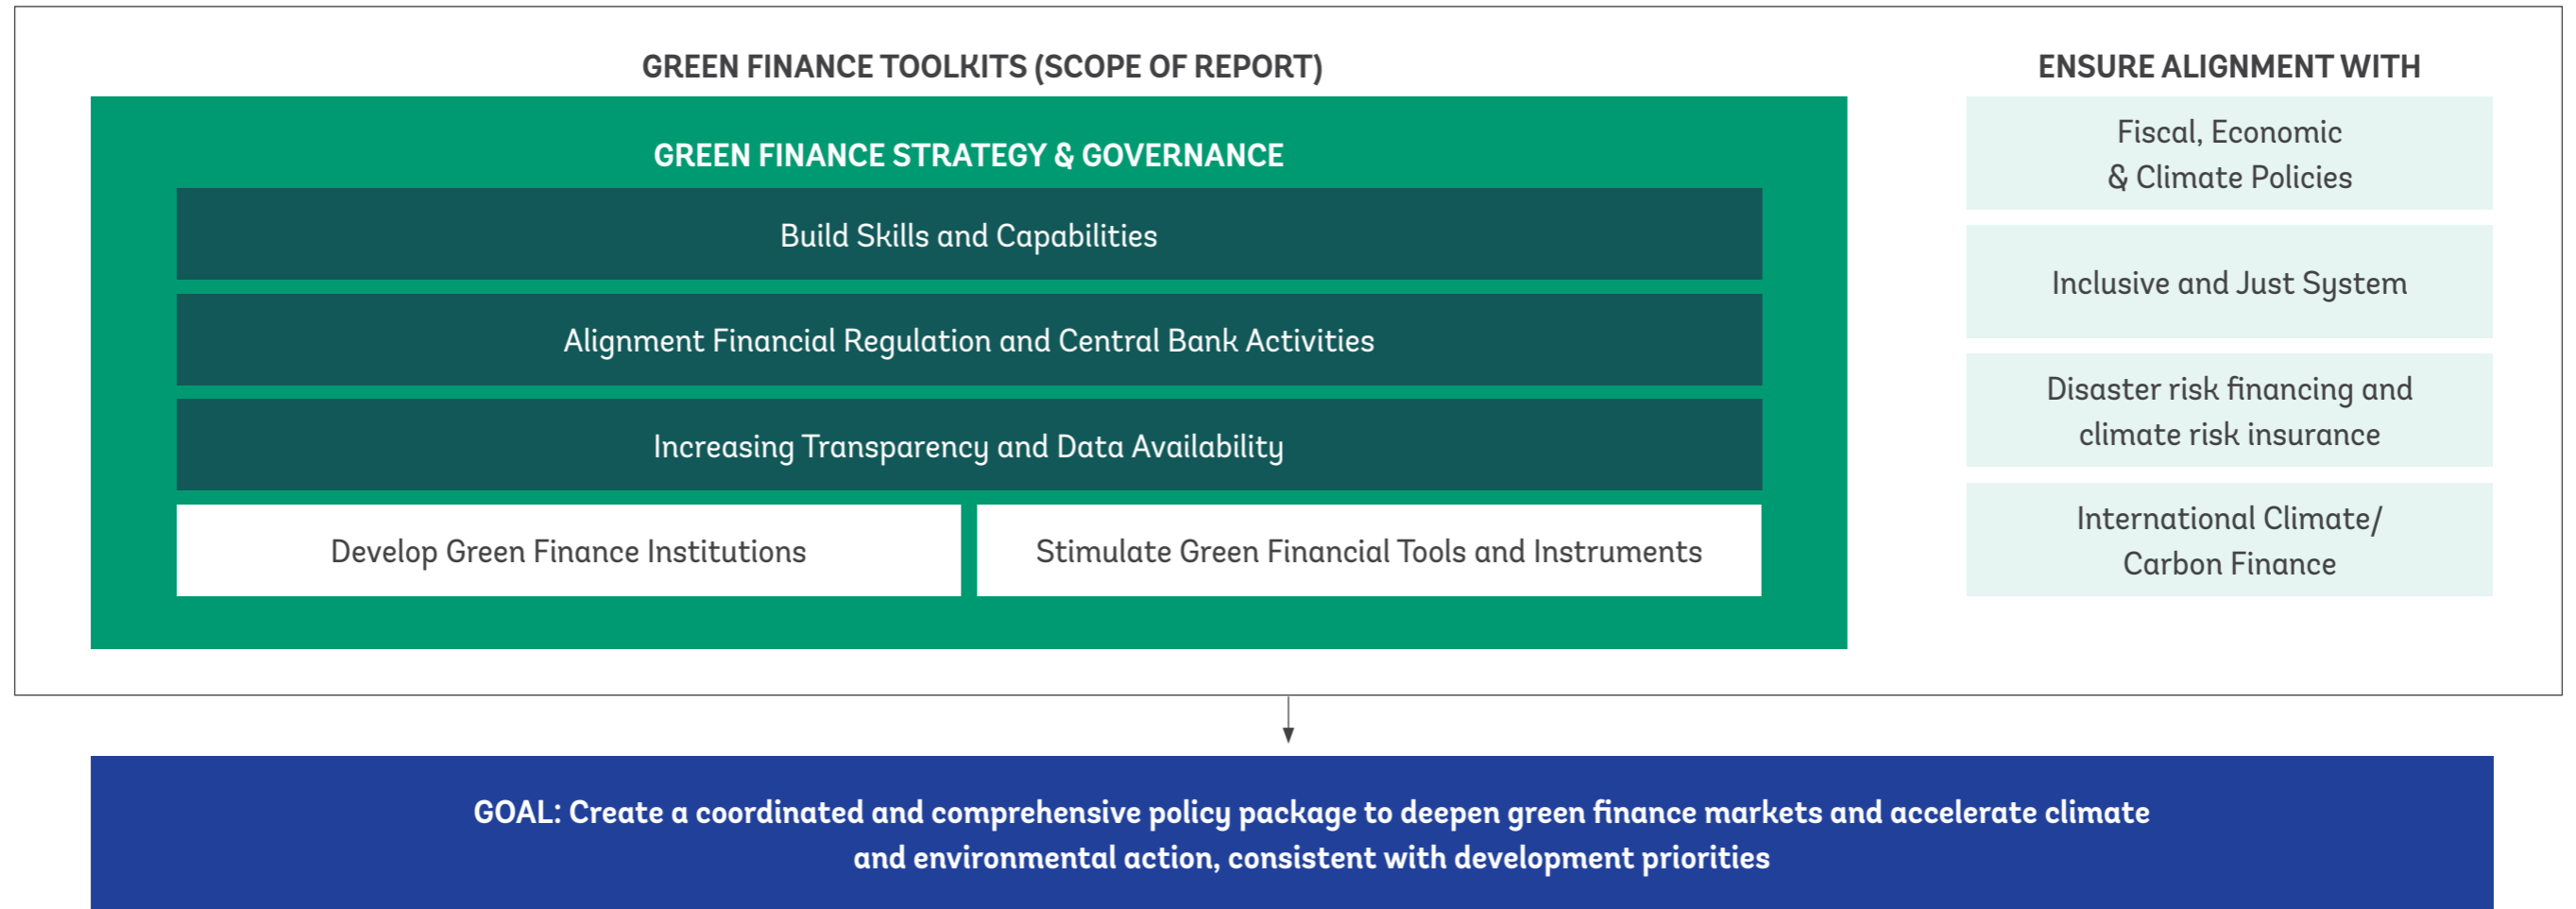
GREEN FINANCE TOOLKITS (SCOPE OF REPORT)

GREEN FINANCE STRATEGY & GOVERNANCE

Build Skills and Capabilities

Alignment Financial Regulation and Central Bank Activities

Increasing Transparency and Data Availability

Develop Green Finance Institutions

Stimulate Green Financial Tools and Instruments

ENSURE ALIGNMENT WITH

Fiscal, Economic & Climate Policies

Inclusive and Just System

Disaster risk financing and climate risk insurance

International Climate/ Carbon Finance

GOAL: Create a coordinated and comprehensive policy package to deepen green finance markets and accelerate climate and environmental action, consistent with development priorities